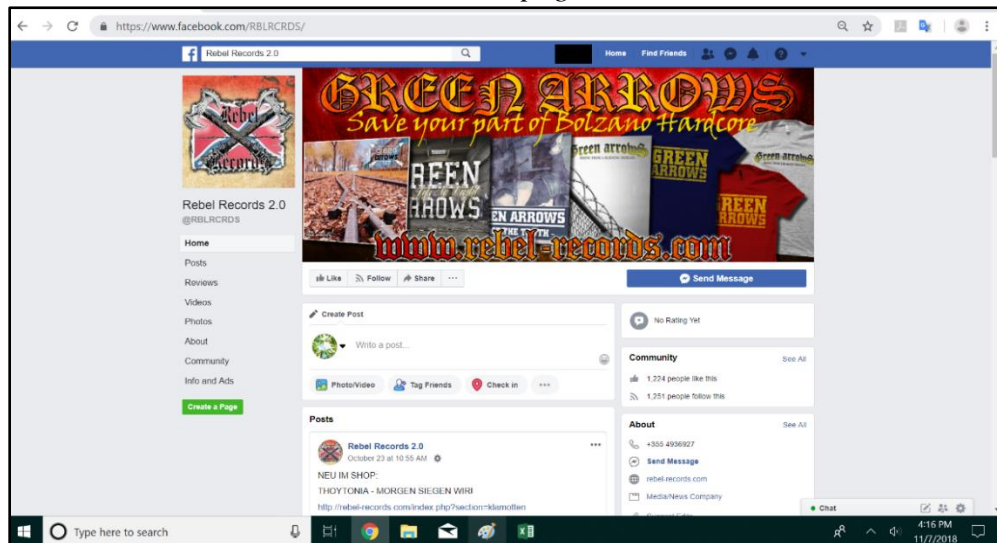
https://www.facebook.com/RBLRCRDS/

Rebel Records 2.0

Home Find Friends

Rebel Records

Rebel Records 2.0
@RBLRCRDS

Home
Posts
Reviews
Videos
Photos
About
Community
Info and Ads

Create a Page

GREEN ARROWS
Save your part of Bolzano Hardcore

GREEN ARROWS

GREEN ARROWS

green arrows

GREEN ARROWS

green arrows

GREEN ARROWS

www.rebel-records.com

Like Follow Share ···

Send Message

Create Post

Write a post...

Photo/Video Tag Friends Check in ···

Posts

Rebel Records 2.0
October 23 at 10:55 AM

NEU IM SHOP:
THOYTONIA - MORGEN SIEGEN WIR!

http://rebel-records.com/index.php?section=klamotten

No Rating Yet

Community See All

1,224 people like this

1,251 people follow this

About See All

+355 4936927

Send Message

rebel-records.com

Media/News Company

Chat

Type here to search

4:16 PM
11/7/2018